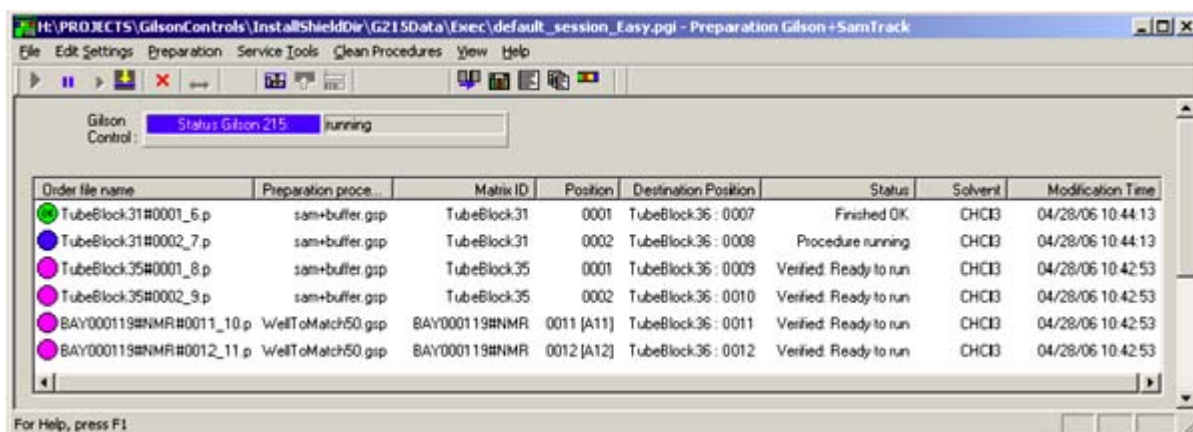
H:\PROJECTS\GilsonControls\InstallShieldDir\G215Data\Exec\default_session_Easy.pgi - Preparation Gilson+SamTrack

File Edit Settings Preparation Service Tools Clean Procedures View Help

Gilson Control : Status Gilson 215: running

| Order file name | Preparation proce... | Matrix ID | Position | Destination Position | Status | Solvent | Modification Time |
|---|---|---|---|---|---|---|---|
| TubeBlock31#0001_6.p | sam+buffer.gsp | TubeBlock31 | 0001 | TubeBlock36 : 0007 | Finished OK | CHCl3 | 04/28/06 10:44:13 |
| TubeBlock31#0002_7.p | sam+buffer.gsp | TubeBlock31 | 0002 | TubeBlock36 : 0008 | Procedure running | CHCl3 | 04/28/06 10:44:13 |
| TubeBlock35#0001_8.p | sam+buffer.gsp | TubeBlock35 | 0001 | TubeBlock36 : 0009 | Verified: Ready to run | CHCl3 | 04/28/06 10:42:53 |
| TubeBlock35#0002_9.p | sam+buffer.gsp | TubeBlock35 | 0002 | TubeBlock36 : 0010 | Verified: Ready to run | CHCl3 | 04/28/06 10:42:53 |
| BAY000119#NMR#0011_10.p | WellToMatch50.gsp | BAY000119#NMR | 0011 [A11] | TubeBlock36 : 0011 | Verified: Ready to run | CHCl3 | 04/28/06 10:42:53 |
| BAY000119#NMR#0012_11.p | WellToMatch50.gsp | BAY000119#NMR | 0012 [A12] | TubeBlock36 : 0012 | Verified: Ready to run | CHCl3 | 04/28/06 10:42:53 |

For Help, press F1